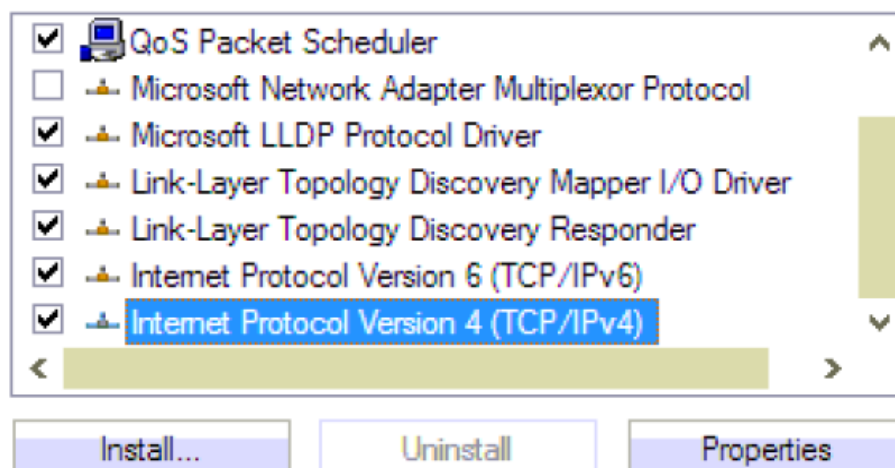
QoS Packet Scheduler
Microsoft Network Adapter Multiplexor Protocol
Microsoft LLDP Protocol Driver
Link-Layer Topology Discovery Mapper I/O Driver
Link-Layer Topology Discovery Responder
Internet Protocol Version 6 (TCP/IPv6)
Internet Protocol Version 4 (TCP/IPv4)

Install...
Uninstall
Properties